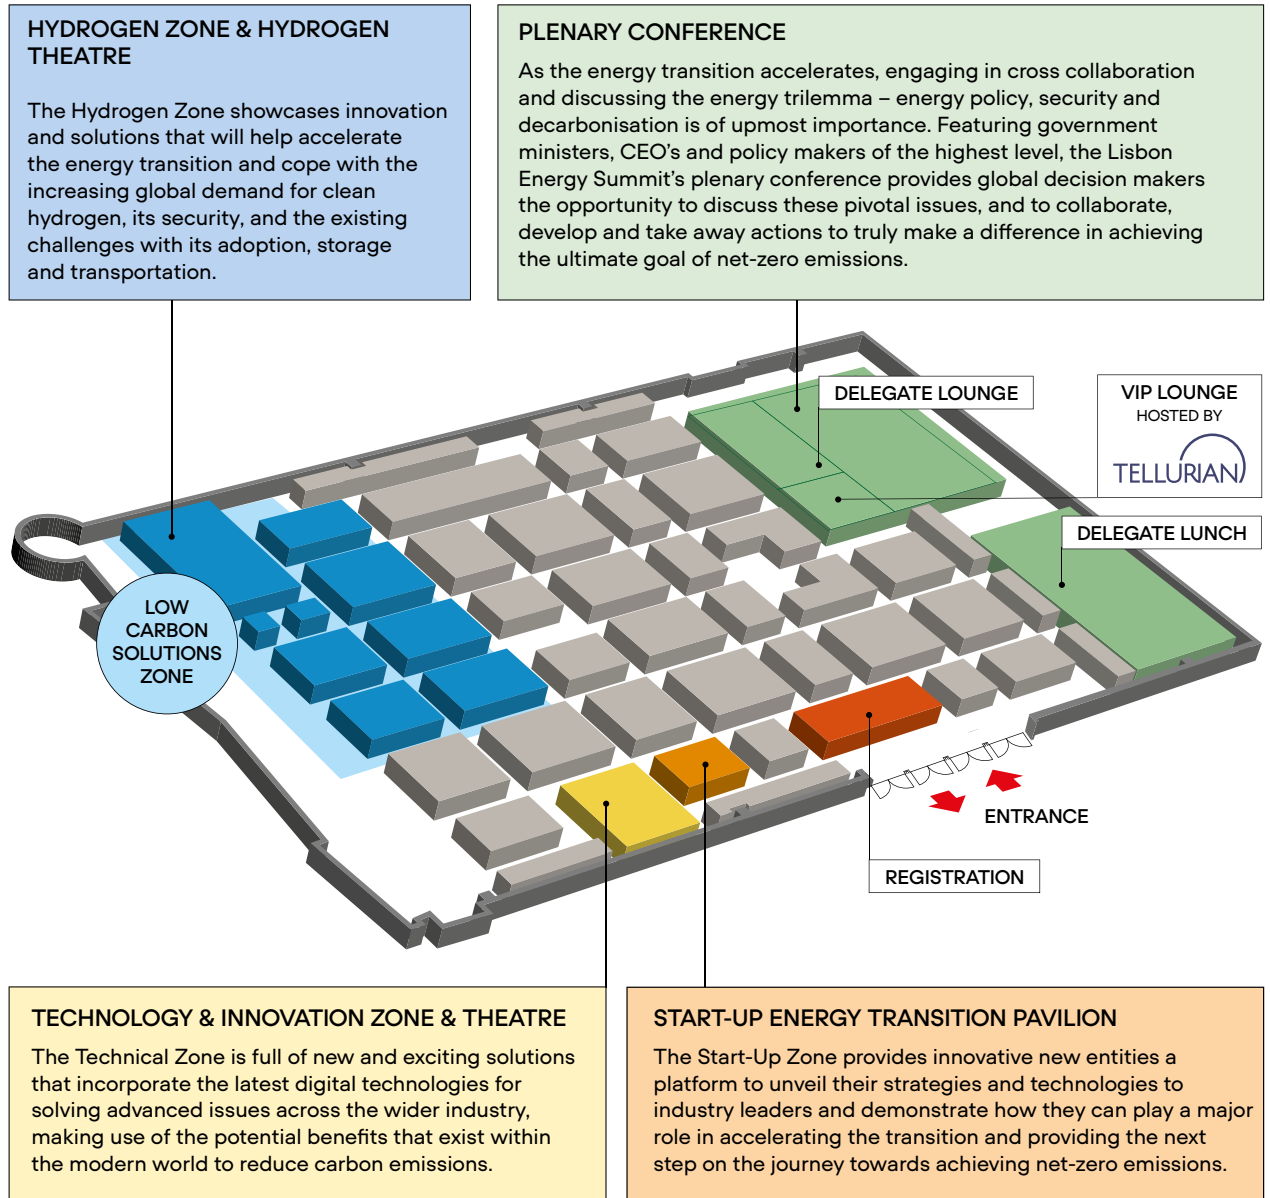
HYDROGEN ZONE & HYDROGEN THEATRE

The Hydrogen Zone showcases innovation and solutions that will help accelerate the energy transition and cope with the increasing global demand for clean hydrogen, its security, and the existing challenges with its adoption, storage and transportation.

PLENARY CONFERENCE

As the energy transition accelerates, engaging in cross collaboration and discussing the energy trilemma – energy policy, security and decarbonisation is of upmost importance. Featuring government ministers, CEO's and policy makers of the highest level, the Lisbon Energy Summit's plenary conference provides global decision makers the opportunity to discuss these pivotal issues, and to collaborate, develop and take away actions to truly make a difference in achieving the ultimate goal of net-zero emissions.

DELEGATE LOUNGE

VIP LOUNGE
HOSTED BY
TELLURIAN

DELEGATE LUNCH

LOW CARBON SOLUTIONS ZONE

ENTRANCE

REGISTRATION

TECHNOLOGY & INNOVATION ZONE & THEATRE

The Technical Zone is full of new and exciting solutions that incorporate the latest digital technologies for solving advanced issues across the wider industry, making use of the potential benefits that exist within the modern world to reduce carbon emissions.

START-UP ENERGY TRANSITION PAVILION

The Start-Up Zone provides innovative new entities a platform to unveil their strategies and technologies to industry leaders and demonstrate how they can play a major role in accelerating the transition and providing the next step on the journey towards achieving net-zero emissions.